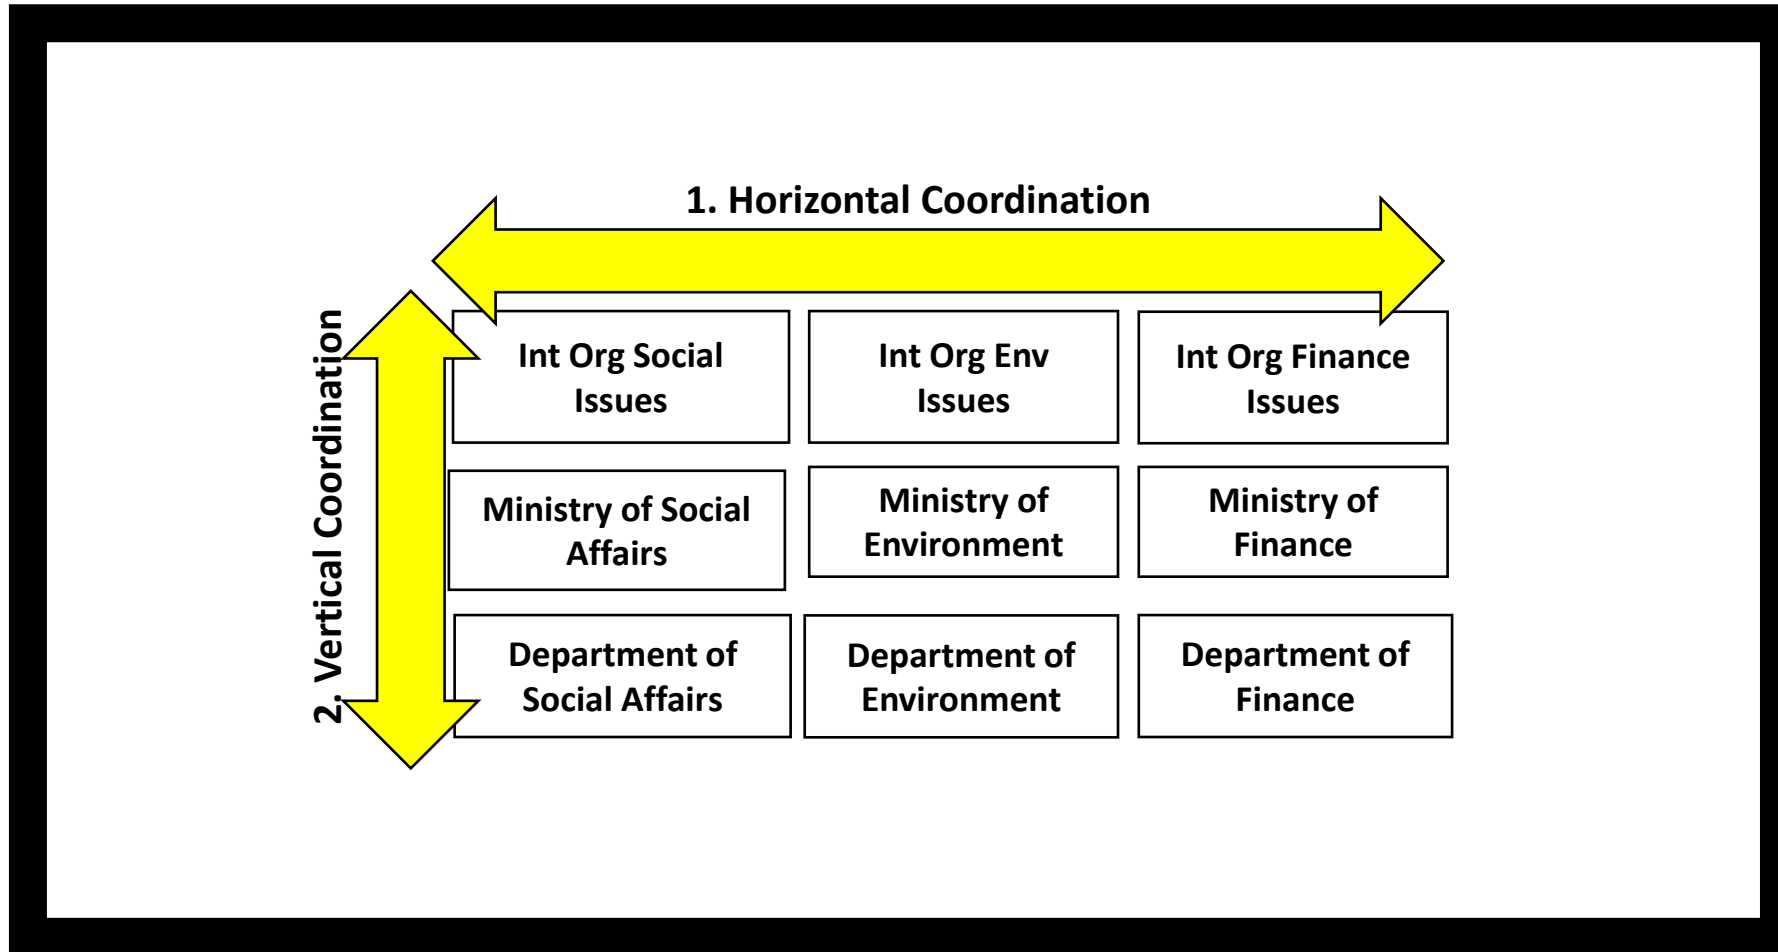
1. Horizontal Coordination

2. Vertical Coordination

Int Org Social Issues

Int Org Env Issues

Int Org Finance Issues

Ministry of Social Affairs

Ministry of Environment

Ministry of Finance

Department of Social Affairs

Department of Environment

Department of Finance